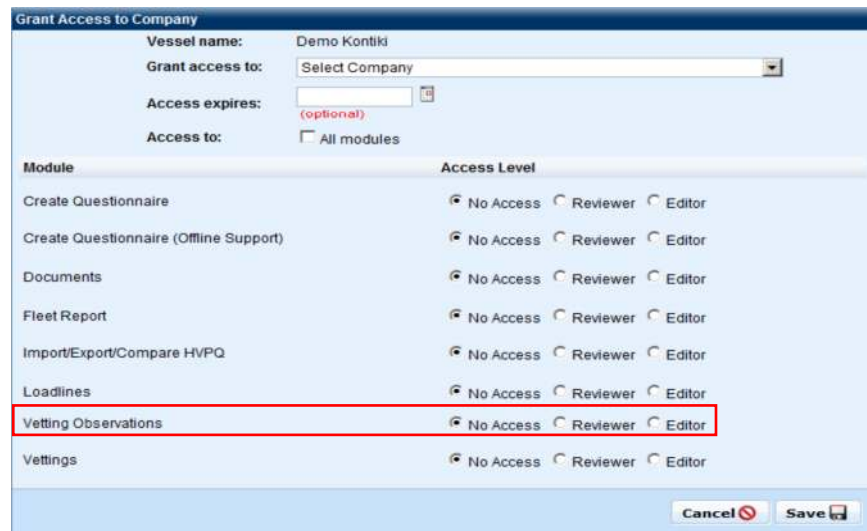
Grant Access to Company

Vessel name: Demo Kontiki

Grant access to: Select Company

Access expires: (optional)

Access to: All modules

| Module | Access Level |
|---|---|
| Create Questionnaire | No Access Reviewer Editor |
| Create Questionnaire (Offline Support) | No Access Reviewer Editor |
| Documents | No Access Reviewer Editor |
| Fleet Report | No Access Reviewer Editor |
| Import/Export/Compare HVPQ | No Access Reviewer Editor |
| Loadlines | No Access Reviewer Editor |
| Vetting Observations | No Access Reviewer Editor |
| Vettings | No Access Reviewer Editor |

Cancel Save